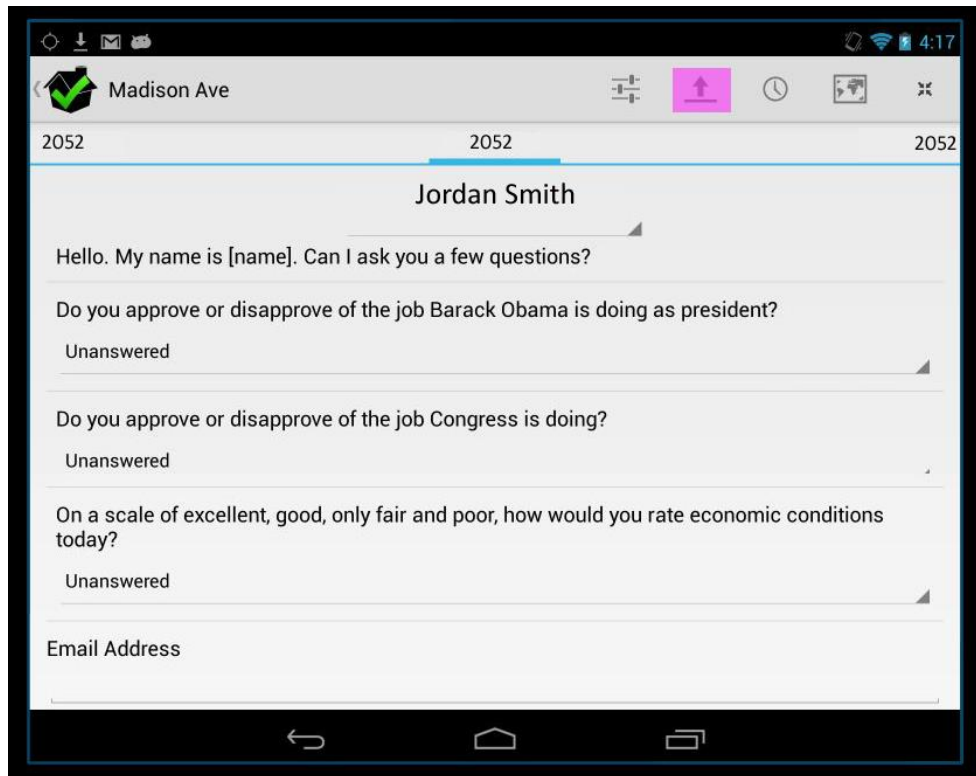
4:17

Madison Ave

2052

2052

2052

Jordan Smith

Hello. My name is [name]. Can I ask you a few questions?

Do you approve or disapprove of the job Barack Obama is doing as president?

Unanswered

Do you approve or disapprove of the job Congress is doing?

Unanswered

On a scale of excellent, good, only fair and poor, how would you rate economic conditions today?

Unanswered

Email Address